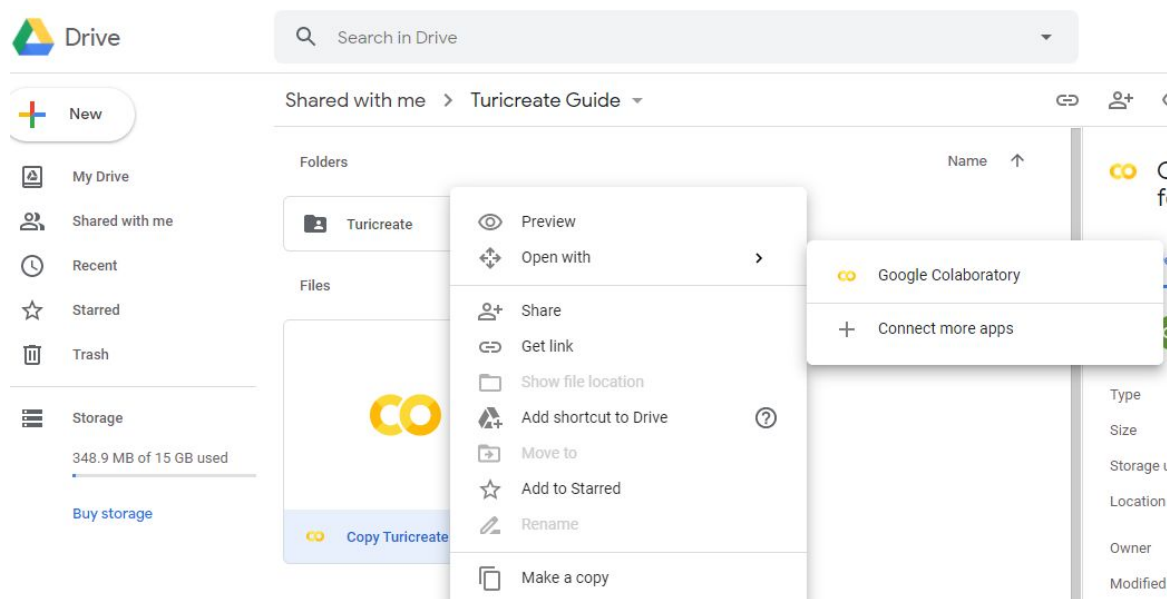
Drive

Search in Drive

New

My Drive

Shared with me

Recent

Starred

Trash

Storage

348.9 MB of 15 GB used

Buy storage

Shared with me > Turicreate Guide

Folders

Name ↑

Turicreate

Files

CO

Copy Turicreate

Preview

Open with

Share

Get link

Show file location

Add shortcut to Drive

Move to

Add to Starred

Rename

Make a copy

Google Colaboratory

Connect more apps

CO

Type

Size

Storage u

Location

Owner

Modified